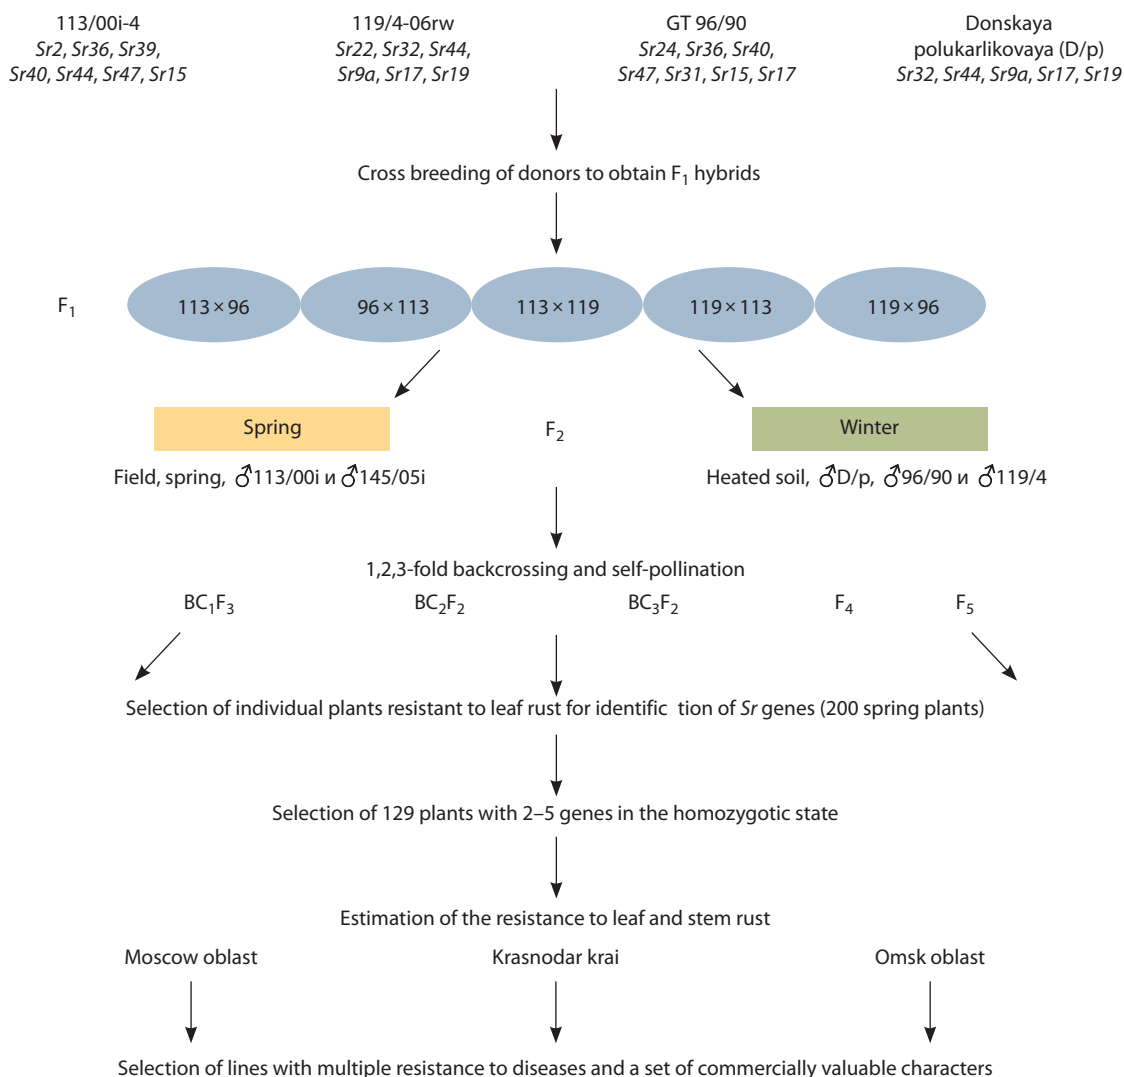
113/00i-4
Sr2, Sr36, Sr39, Sr40, Sr44, Sr47, Sr15

119/4-06rw
Sr22, Sr32, Sr44, Sr9a, Sr17, Sr19

GT 96/90
Sr24, Sr36, Sr40, Sr47, Sr31, Sr15, Sr17

Donskaya polukarlikovaya (D/p)
Sr32, Sr44, Sr9a, Sr17, Sr19

Cross breeding of donors to obtain $F_1$ hybrids

$F_1$

113 × 96

96 × 113

113 × 119

119 × 113

119 × 96

Spring

$F_2$

Winter

Field, spring, ♂113/00i и ♂145/05i

Heated soil, ♂D/p, ♂96/90 и ♂119/4

1,2,3-fold backcrossing and self-pollination

$BC_1F_3$

$BC_2F_2$

$BC_3F_2$

$F_4$

$F_5$

Selection of individual plants resistant to leaf rust for identific tion of Sr genes (200 spring plants)

Selection of 129 plants with 2–5 genes in the homozygotic state

Estimation of the resistance to leaf and stem rust

Moscow oblast

Krasnodar krai

Omsk oblast

Selection of lines with multiple resistance to diseases and a set of commercially valuable characters